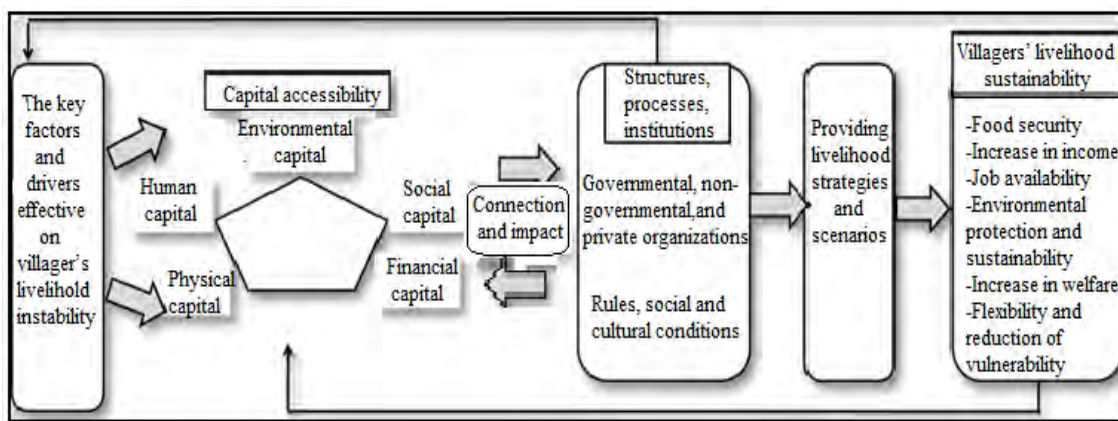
The key factors and drivers effective on villager's livelihold instability

Capital accessibility

Environmental capital

Human capital

Social capital

Physical capital

Financial capital

Connection and impact

Structures, processes, institutions

Governmental, non-governmental,and private organizations

Rules, social and cultural conditions

Providing livelihood strategies and scenarios

Villagers' livelihood sustainability

-Food security
-Increase in income
-Job availability
-Environmental protection and sustainability
-Increase in welfare
-Flexibility and reduction of vulnerability